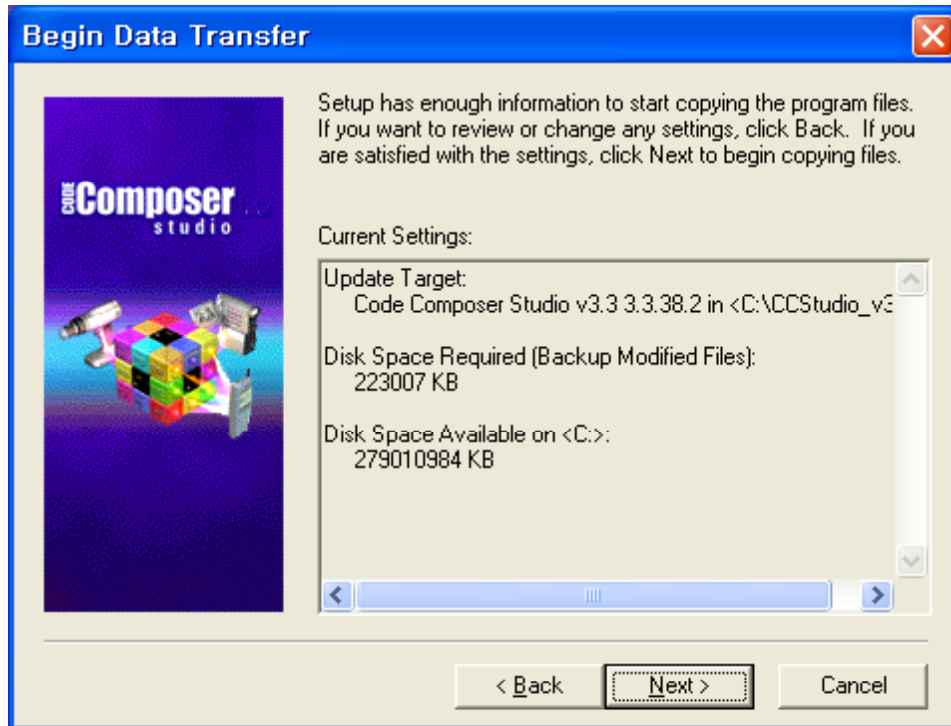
Begin Data Transfer

CODE Composer studio

Setup has enough information to start copying the program files. If you want to review or change any settings, click Back. If you are satisfied with the settings, click Next to begin copying files.

Current Settings:

Update Target:
Code Composer Studio v3.3 3.3.38.2 in <C:\CCStudio_v3

Disk Space Required (Backup Modified Files):
223007 KB

Disk Space Available on <C:>:
279010984 KB

< Back Next > Cancel